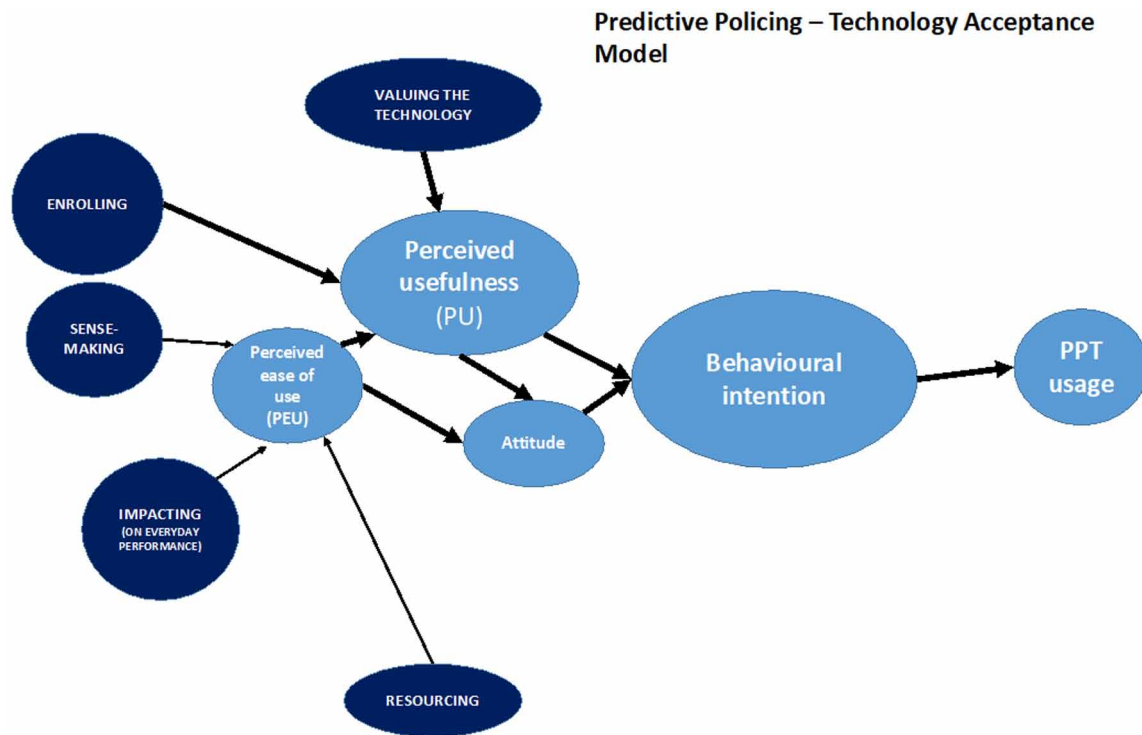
Predictive Policing – Technology Acceptance Model

VALUING THE TECHNOLOGY

ENROLLING

Perceived usefulness (PU)

SENSE-MAKING

Perceived ease of use (PEU)

Behavioural intention

PPT usage

Attitude

IMPACTING (ON EVERYDAY PERFORMANCE)

RESOURCING